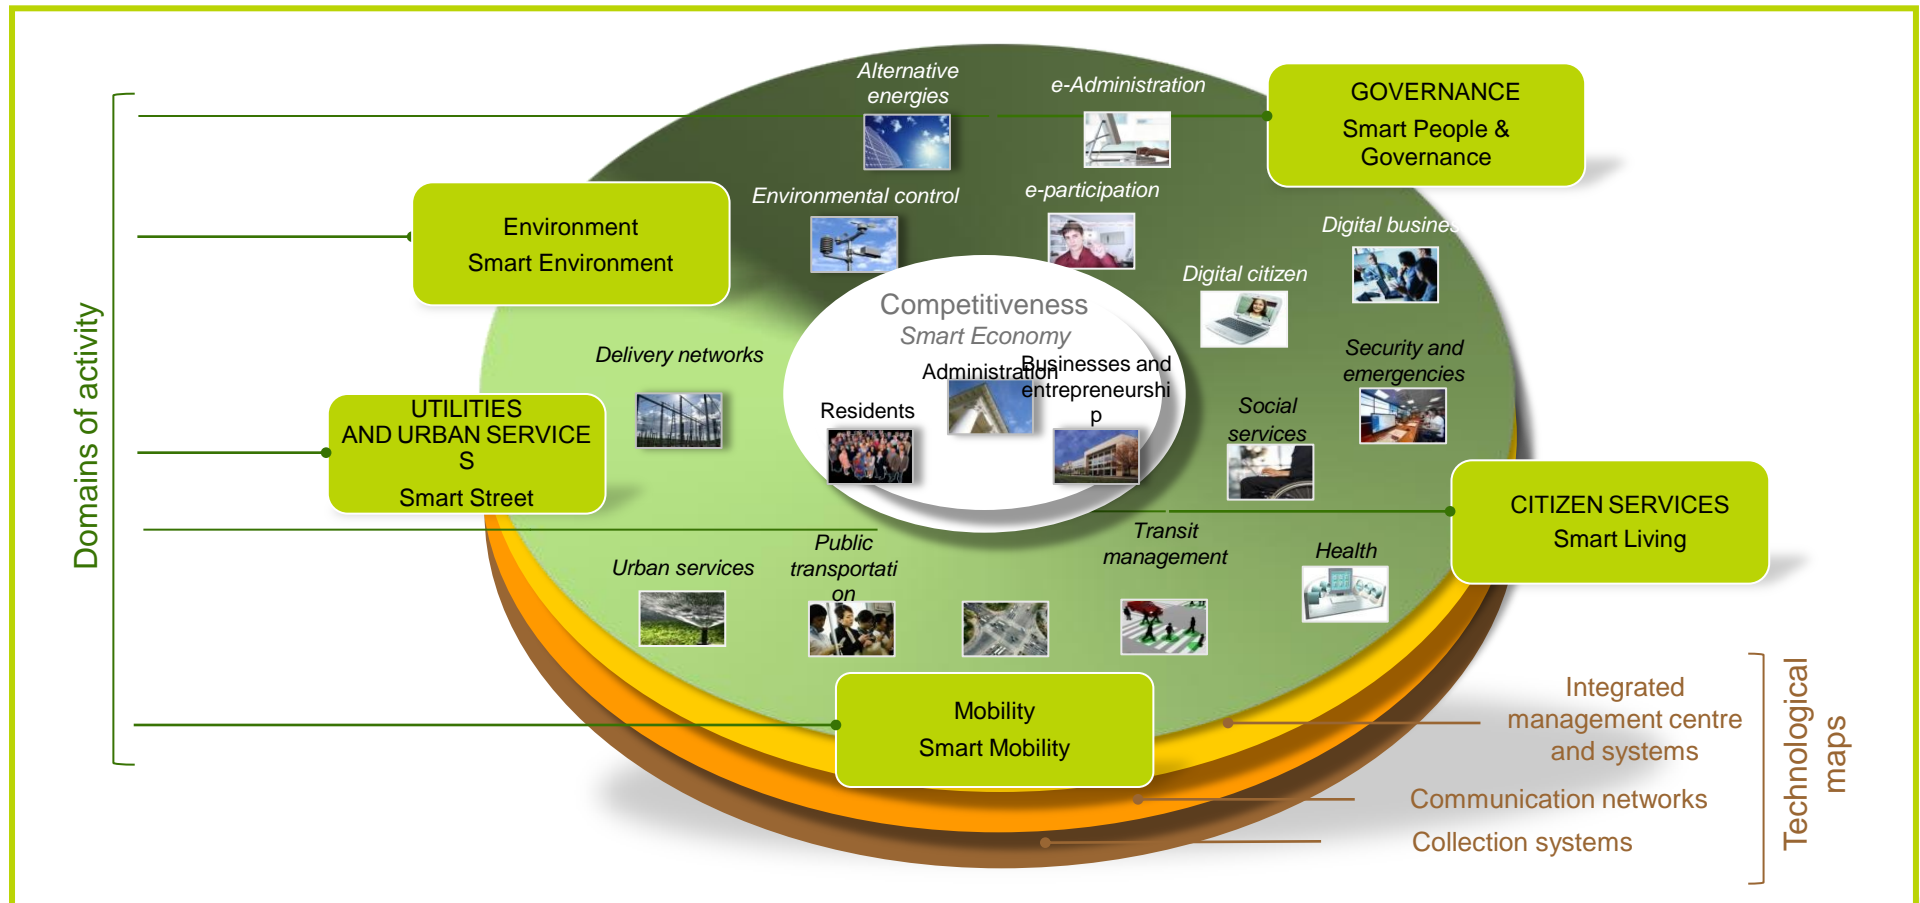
Domains of activity

Alternative energies

e-Administration

GOVERNANCE
Smart People & Governance

Environment
Smart Environment

Environmental control

e-participation

Digital busines

Digital citizen

Competitiveness
Smart Economy

Delivery networks

Administration

Businesses and entrepreneurship

Residents

Security and emergencies

UTILITIES AND URBAN SERVICES
Smart Street

Social services

CITIZEN SERVICES
Smart Living

Transit management

Public transportation

Urban services

Health

Mobility
Smart Mobility

Integrated management centre and systems

Communication networks

Collection systems

Technological maps